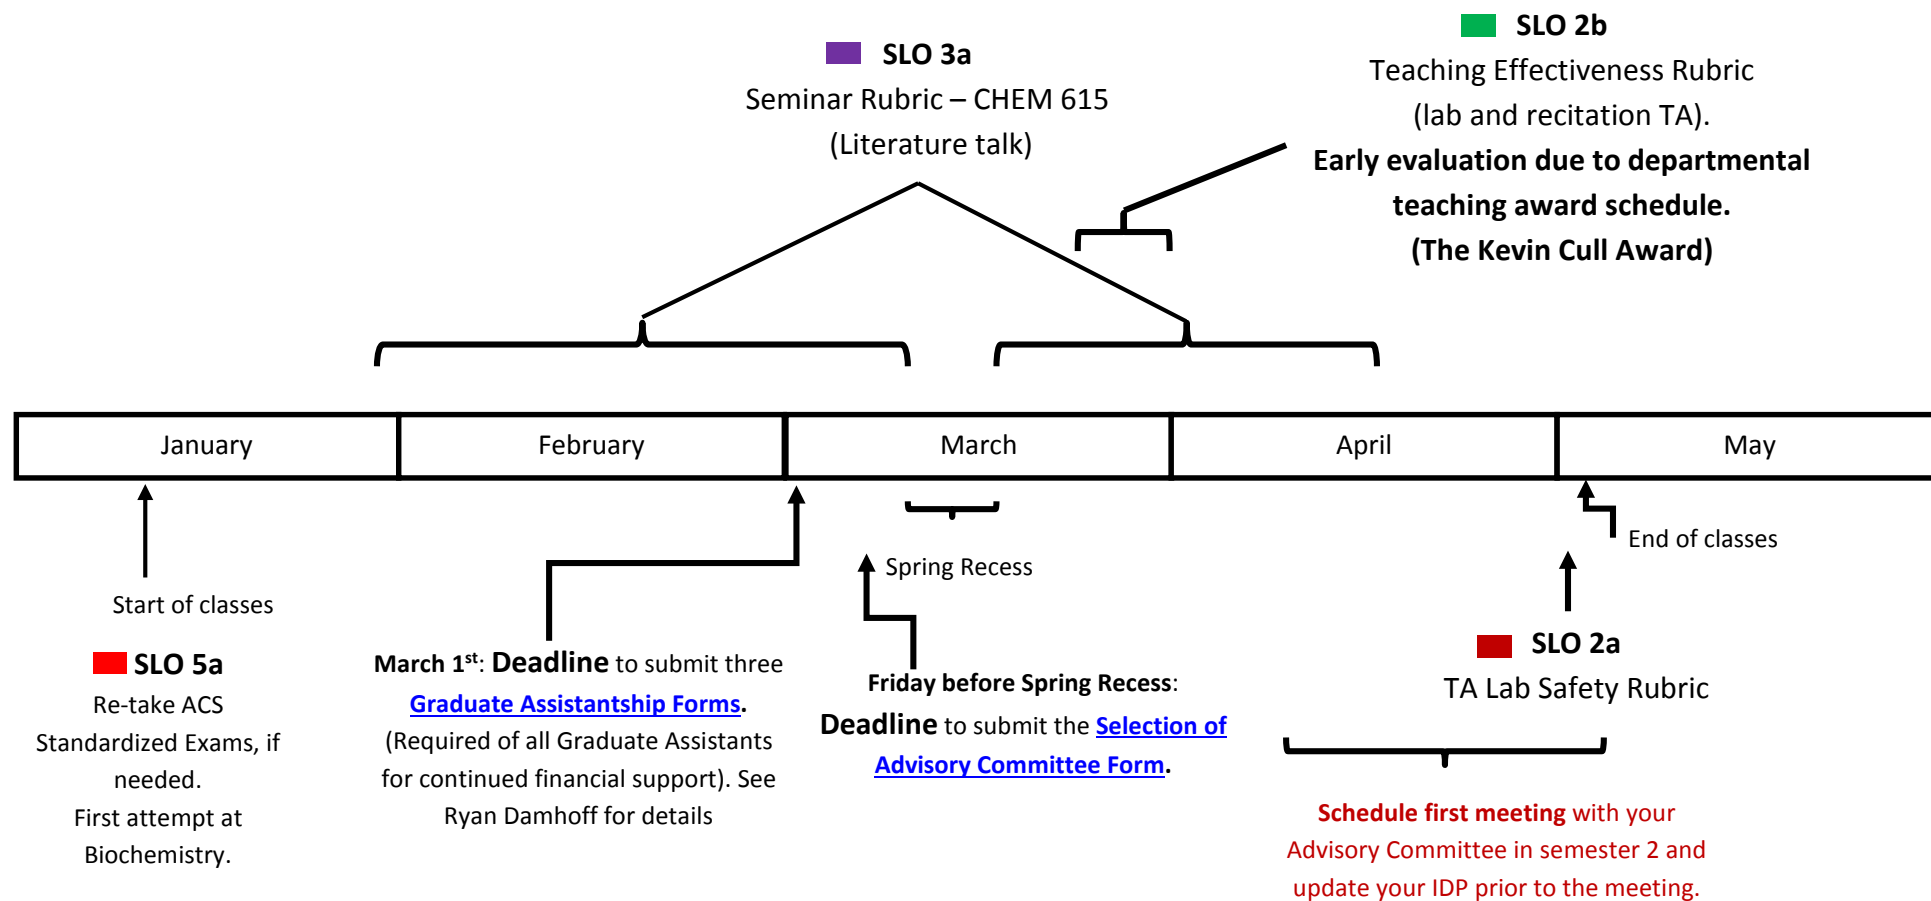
SLO 3a
Seminar Rubric – CHEM 615
(Literature talk)

SLO 2b
Teaching Effectiveness Rubric
(lab and recitation TA).
Early evaluation due to departmental teaching award schedule.
(The Kevin Cull Award)

| January | February | March | April | May |
|---|---|---|---|---|

Start of classes

SLO 5a
Re-take ACS Standardized Exams, if needed.
First attempt at Biochemistry.

March 1$^{st}$: Deadline to submit three Graduate Assistantship Forms.
(Required of all Graduate Assistants for continued financial support). See Ryan Damhoff for details

Spring Recess

Friday before Spring Recess:
Deadline to submit the Selection of Advisory Committee Form.

End of classes

SLO 2a
TA Lab Safety Rubric

Schedule first meeting with your Advisory Committee in semester 2 and update your IDP prior to the meeting.